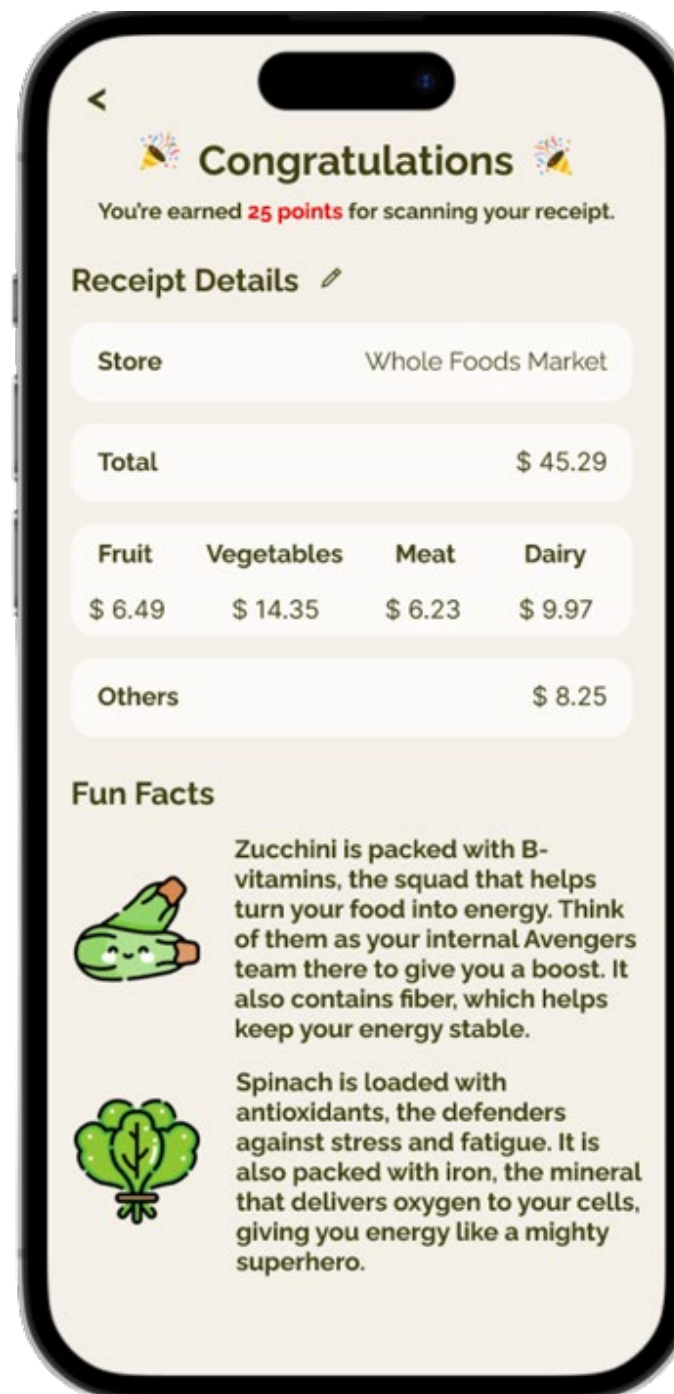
<

🎉 Congratulations 🎉

You're earned 25 points for scanning your receipt.

Receipt Details

| Store | Whole Foods Market |
|---|---|

| Total | $ 45.29 |
|---|---|

| Fruit | Vegetables | Meat | Dairy |
|---|---|---|---|
| $ 6.49 | $ 14.35 | $ 6.23 | $ 9.97 |

| Others | $ 8.25 |
|---|---|

Fun Facts

Zucchini is packed with B-vitamins, the squad that helps turn your food into energy. Think of them as your internal Avengers team there to give you a boost. It also contains fiber, which helps keep your energy stable.

Spinach is loaded with antioxidants, the defenders against stress and fatigue. It is also packed with iron, the mineral that delivers oxygen to your cells, giving you energy like a mighty superhero.